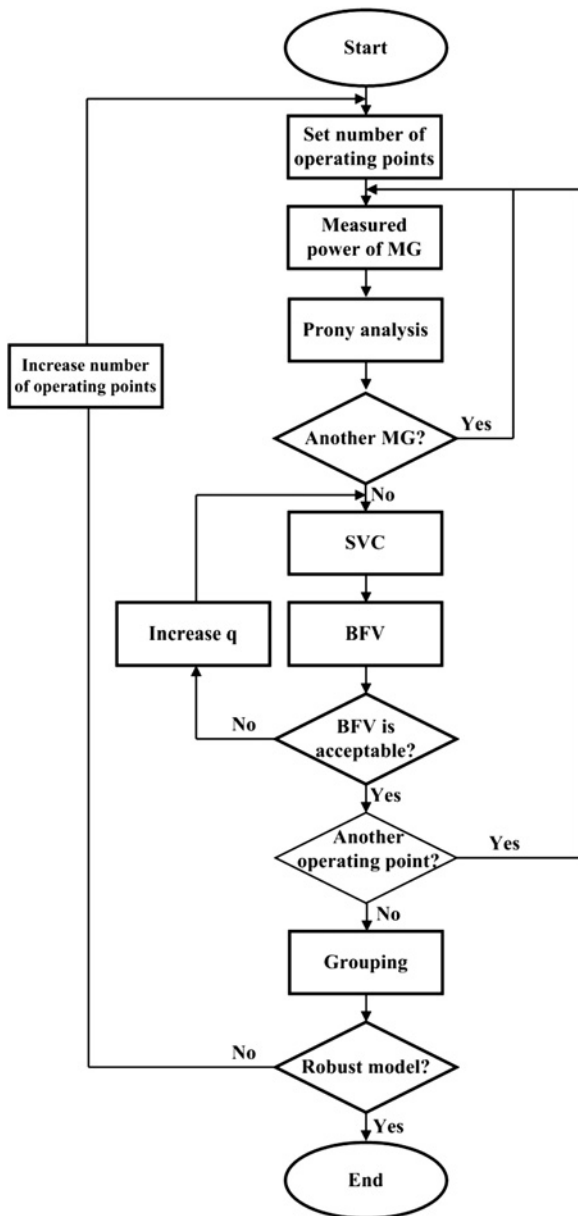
Start

Set number of operating points

Measured power of MG

Prony analysis

Increase number of operating points

Another MG?

Yes

No

SVC

Increase q

BFV

No

BFV is acceptable?

Yes

Another operating point?

Yes

No

Grouping

No

Robust model?

Yes

End